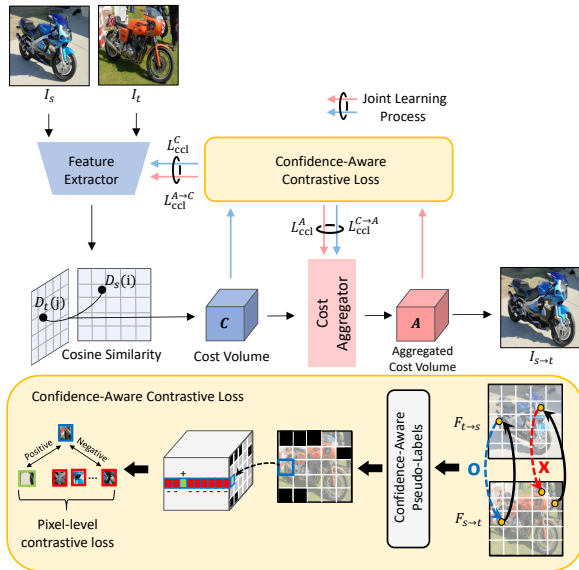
$I_s$

$I_t$

Joint Learning Process

Feature Extractor

$L_{ccl}^{C}$

$L_{ccl}^{A \to C}$

Confidence-Aware Contrastive Loss

$L_{ccl}^{A}$

$L_{ccl}^{C \to A}$

$D_t(j)$

$D_s(i)$

Cosine Similarity

$C$

Cost Volume

Cost Aggregator

$A$

Aggregated Cost Volume

$I_{s \to t}$

Confidence-Aware Contrastive Loss

Positive

Negative

...

Pixel-level contrastive loss

+

Confidence-Aware Pseudo-Labels

$F_{t \to s}$

O

X

$F_{s \to t}$